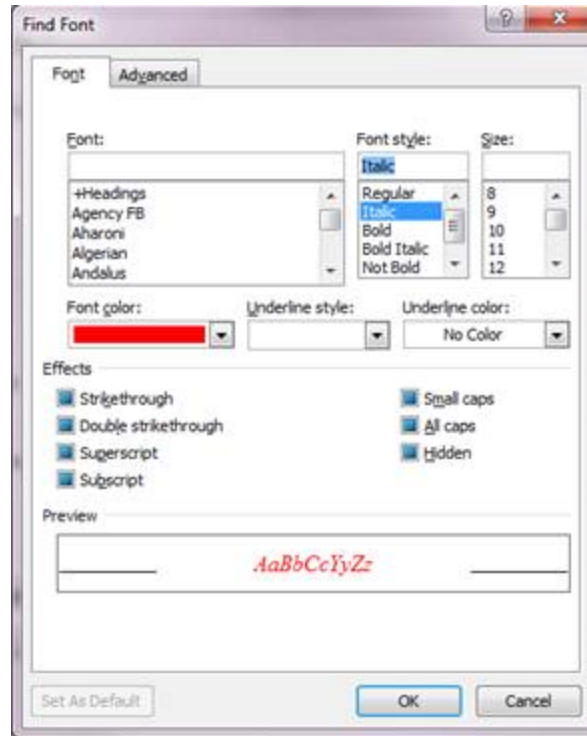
Find Font

Font
Advanced

Font:
+Headings
Agency FB
Aharoni
Algerian
Andalus

Font style:
Italic
Regular
Italic
Bold
Bold Italic
Not Bold

Size:
8
9
10
11
12

Font color:
Underline style:
Underline color:
No Color

Effects
Strikethrough
Double strikethrough
Superscript
Subscript
Small caps
All caps
Hidden

Preview
AaBbCcYyZz

Set As Default
OK
Cancel